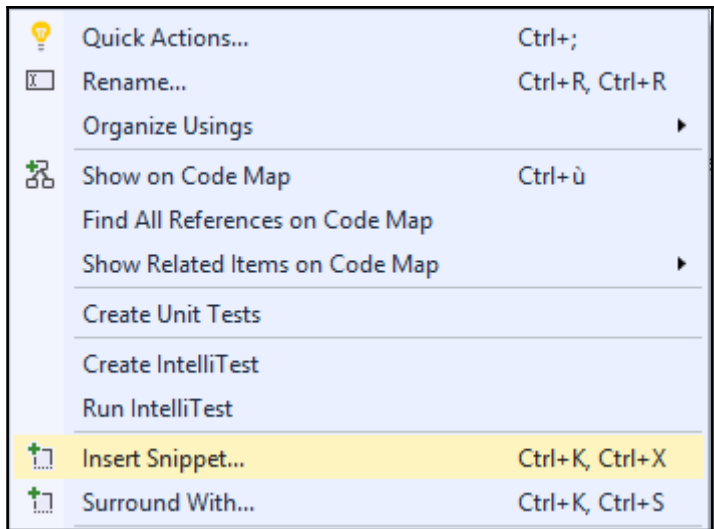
Quick Actions... Ctrl+;
Rename... Ctrl+R, Ctrl+R
Organize Usings
Show on Code Map Ctrl+ù
Find All References on Code Map
Show Related Items on Code Map
Create Unit Tests
Create IntelliTest
Run IntelliTest
Insert Snippet... Ctrl+K, Ctrl+X
Surround With... Ctrl+K, Ctrl+S